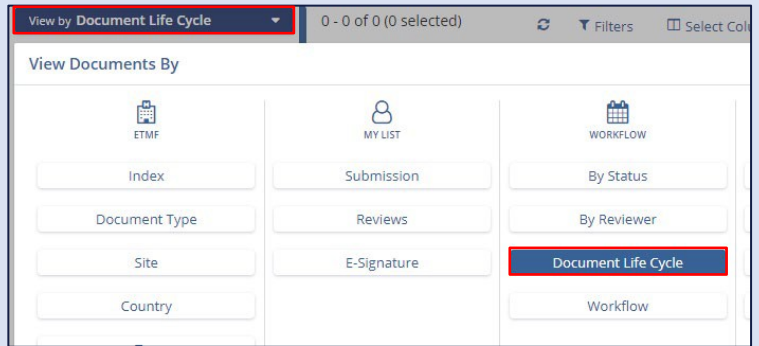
View by Document Life Cycle

0 - 0 of 0 (0 selected)

Filters

Select Colu

View Documents By

ETMF

Index

Document Type

Site

Country

MY LIST

Submission

Reviews

E-Signature

WORKFLOW

By Status

By Reviewer

Document Life Cycle

Workflow